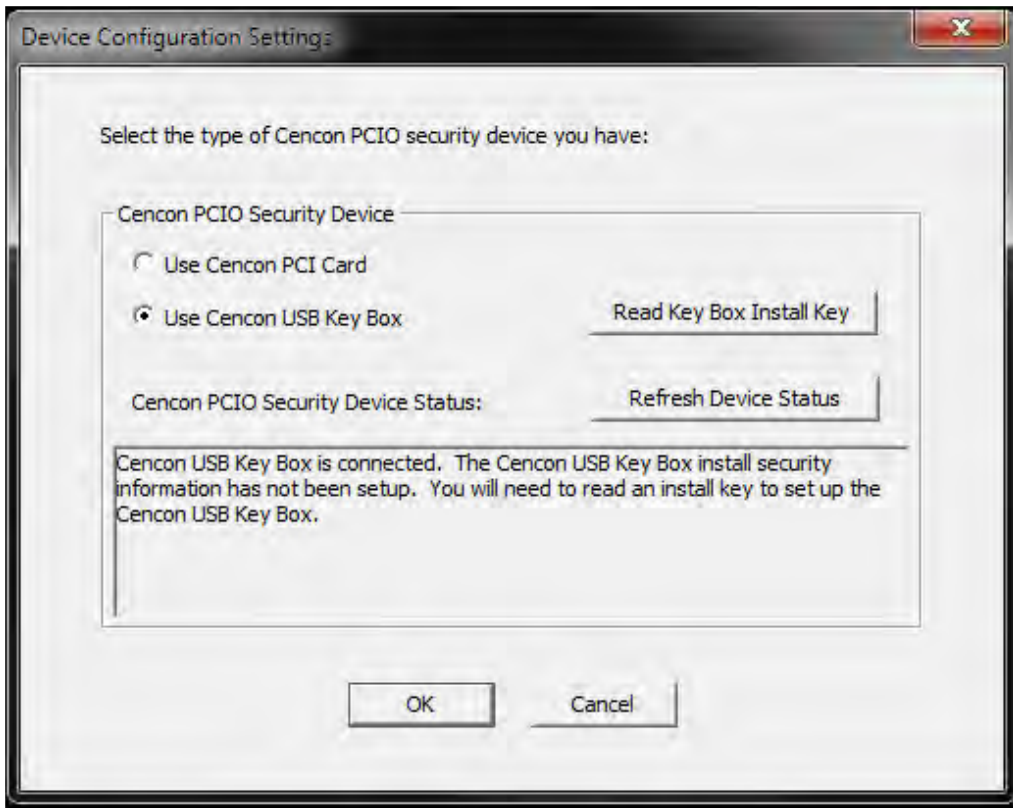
Device Configuration Settings

Select the type of Cencon PCIO security device you have:

Cencon PCIO Security Device

Use Cencon PCI Card

Use Cencon USB Key Box

Read Key Box Install Key

Cencon PCIO Security Device Status:

Refresh Device Status

Cencon USB Key Box is connected. The Cencon USB Key Box install security information has not been setup. You will need to read an install key to set up the Cencon USB Key Box.

OK

Cancel